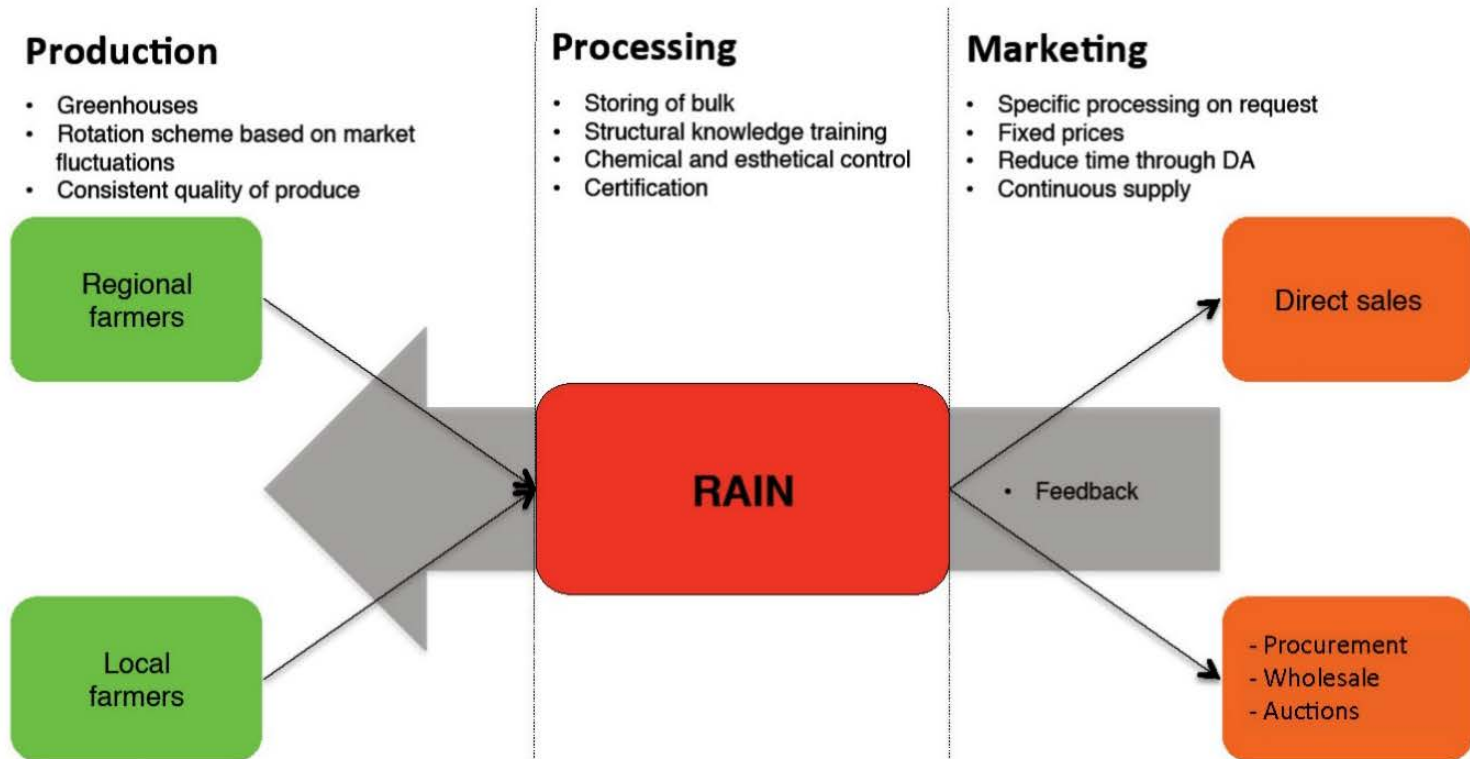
Production
- Greenhouses
- Rotation scheme based on market fluctuations
- Consistent quality of produce

Processing
- Storing of bulk
- Structural knowledge training
- Chemical and esthetical control
- Certification

Marketing
- Specific processing on request
- Fixed prices
- Reduce time through DA
- Continuous supply

Regional farmers

Local farmers

RAIN

- Feedback

Direct sales

- Procurement
- Wholesale
- Auctions